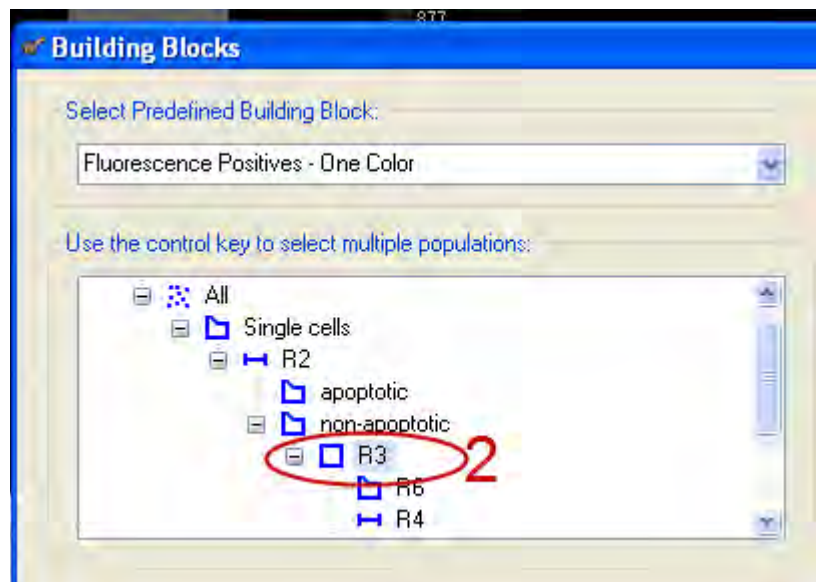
877

Building Blocks

Select Predefined Building Block:

Fluorescence Positives - One Color

Use the control key to select multiple populations:

All
Single cells
R2
apoptotic
non-apoptotic
R3
2
R6
R4